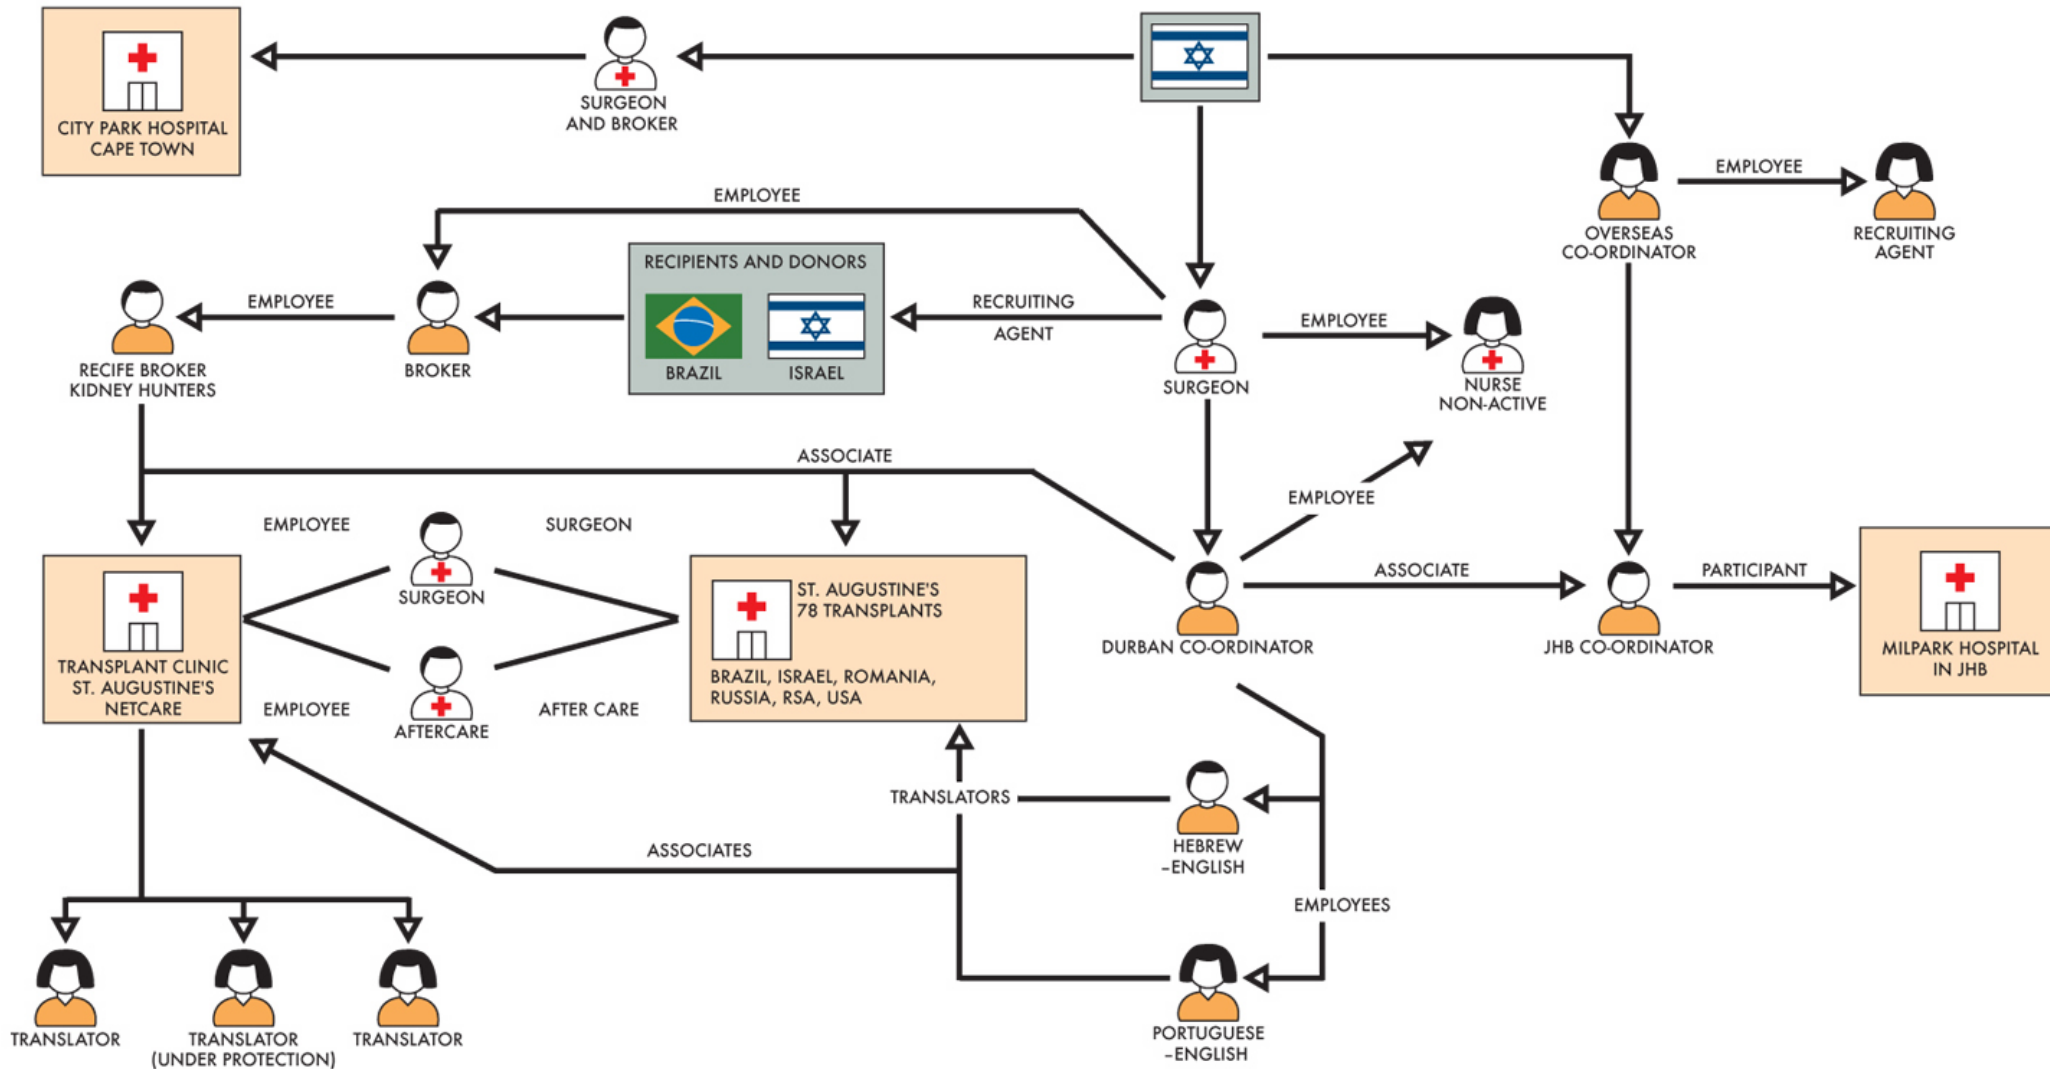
CITY PARK HOSPITAL CAPE TOWN

SURGEON AND BROKER

OVERSEAS CO-ORDINATOR

EMPLOYEE

RECRUITING AGENT

EMPLOYEE

RECIPIENTS AND DONORS

BRAZIL

ISRAEL

RECRUITING AGENT

SURGEON

EMPLOYEE

NURSE NON-ACTIVE

EMPLOYEE

RECIFE BROKER KIDNEY HUNTERS

BROKER

ASSOCIATE

EMPLOYEE

EMPLOYEE

SURGEON

SURGEON

TRANSPLANT CLINIC ST. AUGUSTINE'S NETCARE

ST. AUGUSTINE'S 78 TRANSPLANTS

BRAZIL, ISRAEL, ROMANIA, RUSSIA, RSA, USA

DURBAN CO-ORDINATOR

ASSOCIATE

JHB CO-ORDINATOR

PARTICIPANT

MILPARK HOSPITAL IN JHB

EMPLOYEE

AFTERCARE

AFTER CARE

TRANSLATORS

HEBREW –ENGLISH

ASSOCIATES

EMPLOYEES

TRANSLATOR

TRANSLATOR (UNDER PROTECTION)

TRANSLATOR

PORTUGUESE –ENGLISH